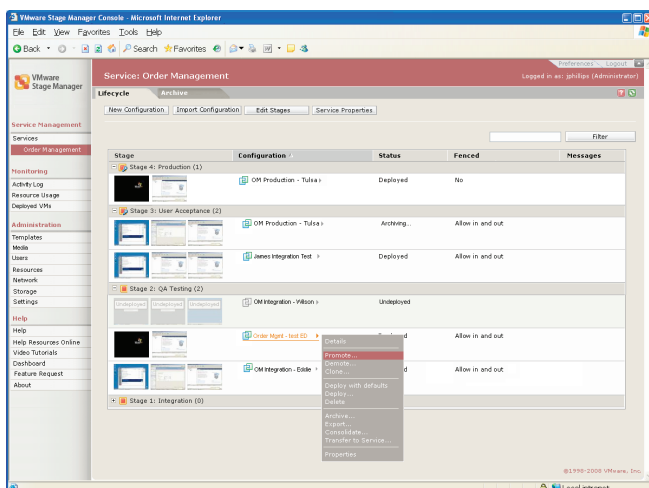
VMware Stage Manager Console - Microsoft Internet Explorer

File Edit View Favorites Tools Help

Back Search Favorites

Preferences Logout

VMware Stage Manager

Service: Order Management

Logged in as: jphillips (Administrator)

Lifecycle Archive

New Configuration Import Configuration Edit Stages Service Properties

Filter

Service Management
Services
Order Management

Monitoring
Activity Log
Resource Usage
Deployed VMs

Administration
Templates
Media
Users
Resources
Network
Storage
Settings

Help
Help
Help Resources Online
Video Tutorials
Dashboard
Feature Request
About

| Stage | Configuration | Status | Fenced | Messages |
|---|---|---|---|---|
| Stage 4: Production (1) | | | | |
| | OM Production - Tulsa | Deployed | No | |
| Stage 3: User Acceptance (2) | | | | |
| | OM Production - Tulsa | Archiving... | Allow in and out | |
| | James Integration Test | Deployed | Allow in and out | |
| Stage 2: QA Testing (2) | | | | |
| Undeployed Undeployed Undeployed | OM Integration - Wilson | Undeployed | | |
| | Order Mgmt - test ED | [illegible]d | Allow in and out | |
| | OM Integration - Eddie | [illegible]d | Allow in and out | |
| Stage 1: Integration (0) | | | | |

Details
Promote...
Demote...
Clone...
Deploy with defaults
Deploy...
Delete
Archive...
Export...
Consolidate...
Transfer to Service...
Properties

©1998-2008 VMware, Inc.

Local intranet